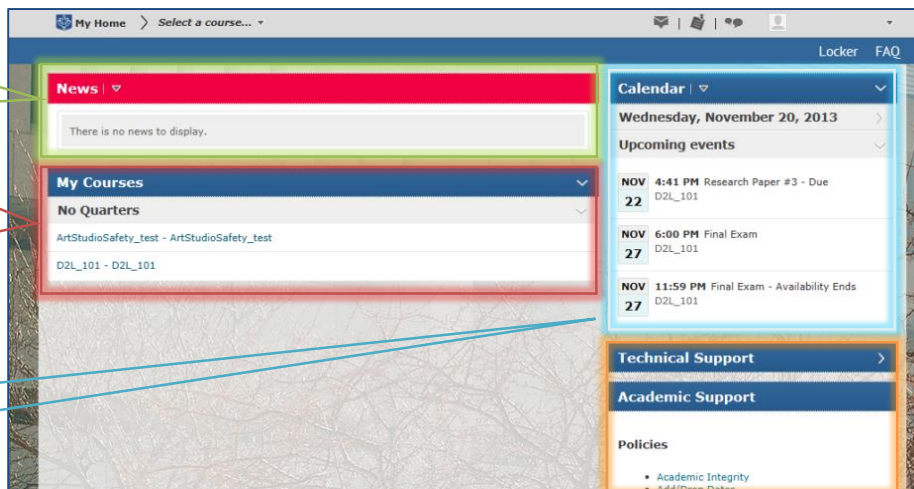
My Home Select a course...

Locker FAQ

News

There is no news to display.

My Courses

No Quarters

ArtStudioSafety_test - ArtStudioSafety_test

D2L_101 - D2L_101

Calendar

Wednesday, November 20, 2013

Upcoming events

NOV 22 4:41 PM Research Paper #3 - Due D2L_101

NOV 27 6:00 PM Final Exam D2L_101

NOV 27 11:59 PM Final Exam - Availability Ends D2L_101

Technical Support

Academic Support

Policies

- Academic Integrity
- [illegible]